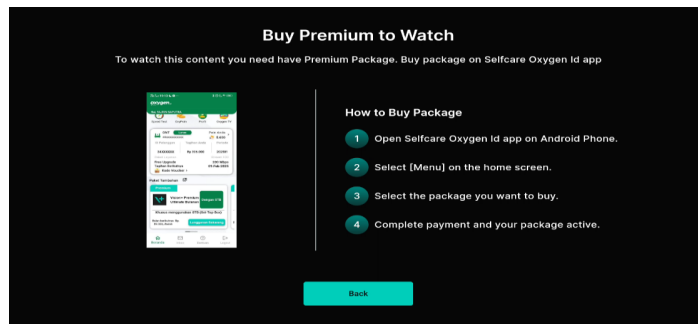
Buy Premium to Watch

To watch this content you need have Premium Package. Buy package on Selfcare Oxygen Id app

oxygen

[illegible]

How to Buy Package

1 Open Selfcare Oxygen Id app on Android Phone.

2 Select [Menu] on the home screen.

3 Select the package you want to buy.

4 Complete payment and your package active.

Back